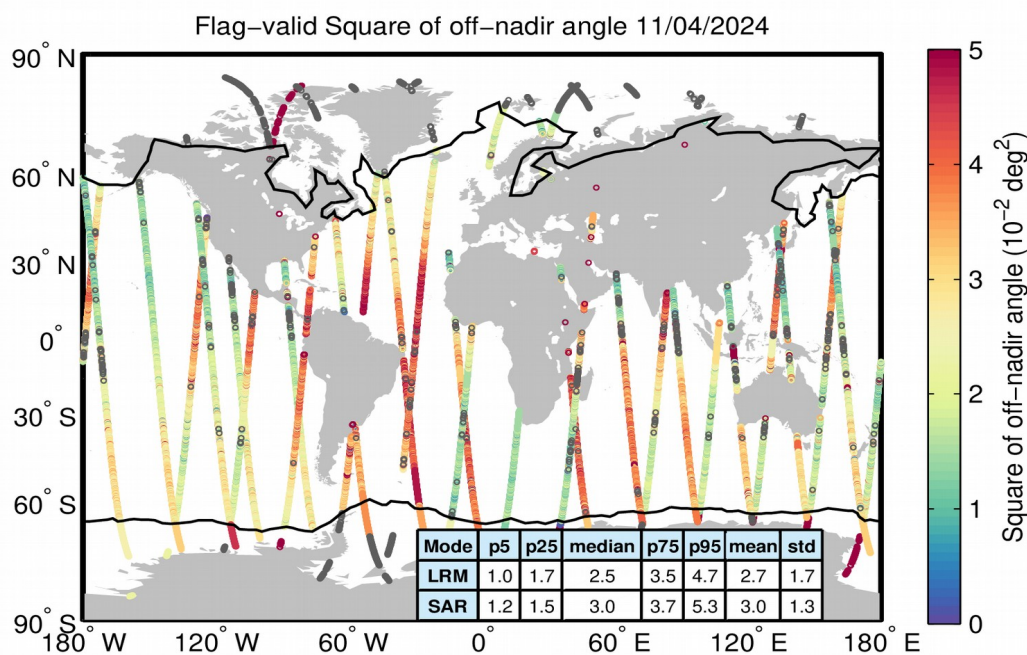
Flag-valid Square of off-nadir angle 11/04/2024

90° N
60° N
30° N
0°
30° S
60° S
90° S

180° W 120° W 60° W 0° 60° E 120° E 180° E

| Mode | p5 | p25 | median | p75 | p95 | mean | std |
|---|---|---|---|---|---|---|---|
| LRM | 1.0 | 1.7 | 2.5 | 3.5 | 4.7 | 2.7 | 1.7 |
| SAR | 1.2 | 1.5 | 3.0 | 3.7 | 5.3 | 3.0 | 1.3 |

5
4
3
2
1
0

Square of off-nadir angle ($10^{-2}$ $deg^2$)